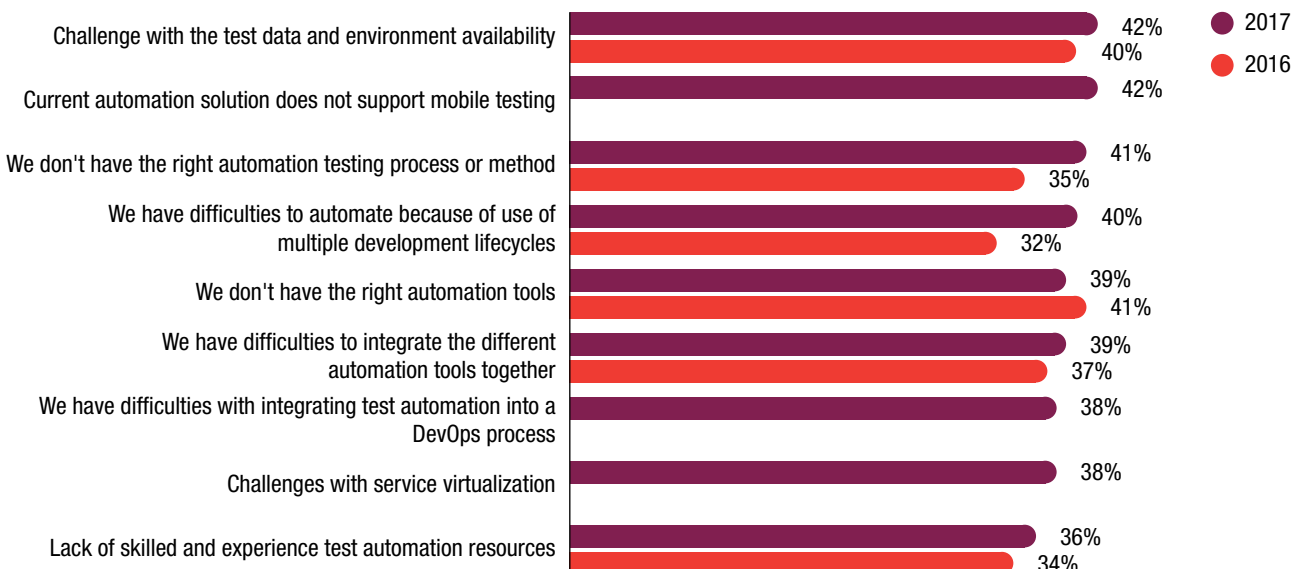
Challenge with the test data and environment availability 42% 40%

Current automation solution does not support mobile testing 42%

We don't have the right automation testing process or method 41% 35%

We have difficulties to automate because of use of multiple development lifecycles 40% 32%

We don't have the right automation tools 39% 41%

We have difficulties to integrate the different automation tools together 39% 37%

We have difficulties with integrating test automation into a DevOps process 38%

Challenges with service virtualization 38%

Lack of skilled and experience test automation resources 36% 34%

2017
2016